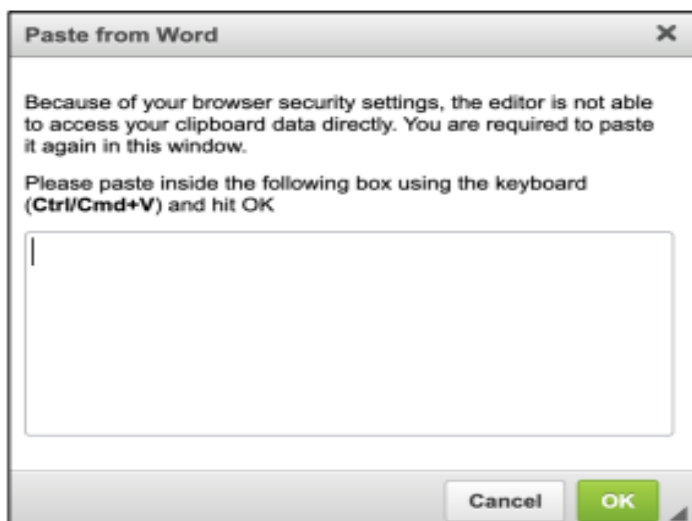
Paste from Word

×

Because of your browser security settings, the editor is not able to access your clipboard data directly. You are required to paste it again in this window.

Please paste inside the following box using the keyboard (**Ctrl/Cmd+V**) and hit OK

Cancel

OK